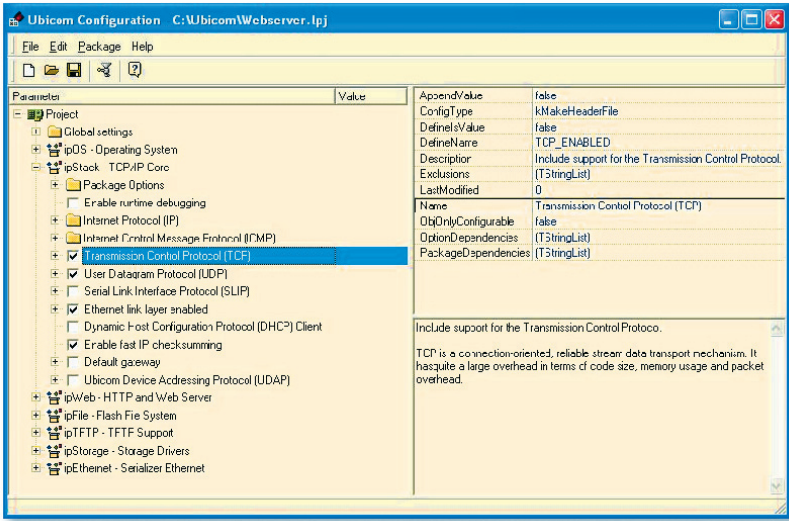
Ubicom Configuration C:\Ubicom\Webserver.lpj

File Edit Package Help

| Parameter | Value |
|---|---|

Project
Global settings
ipOS - Operating System
ipStack TCP/IP Core
Package Options
Enable runtime debugging
Internet Protocol (IP)
Internet Control Message Protocol (ICMP)
Transmission Control Protocol (TCP)
User Datagram Protocol (UDP)
Serial Link Interface Protocol (SLIP)
Ethernet link layer enabled
Dynamic Host Configuration Protocol (DHCP) Client
Enable fast IP checksumming
Default gateway
Ubicom Device Addressing Protocol (UDAP)
ipWeb - HTTP and Web Server
ipFile - Flash File System
ipTFTP - TFTF Support
ipStorage - Storage Drivers
ipEthernet - Serializer Ethernet

| | |
|---|---|
| AppendValue | false |
| ConfigType | kMakeHeaderFile |
| DefineIsValue | false |
| DefineName | TCP_ENABLED |
| Description | Include support for the Transmission Control Protocol. |
| Exclusions | (TStringList) |
| LastModified | 0 |
| Name | Transmission Control Protocol (TCP) |
| ObjOnlyConfigurable | false |
| OptionDependencies | (TStringList) |
| PackageDependencies | (TStringList) |

Include support for the Transmission Control Protoco.

TCP is a connection-oriented, reliable stream data transport mechanism. It hasquite a large overhead in terms of code size, memory usage and packet overhead.